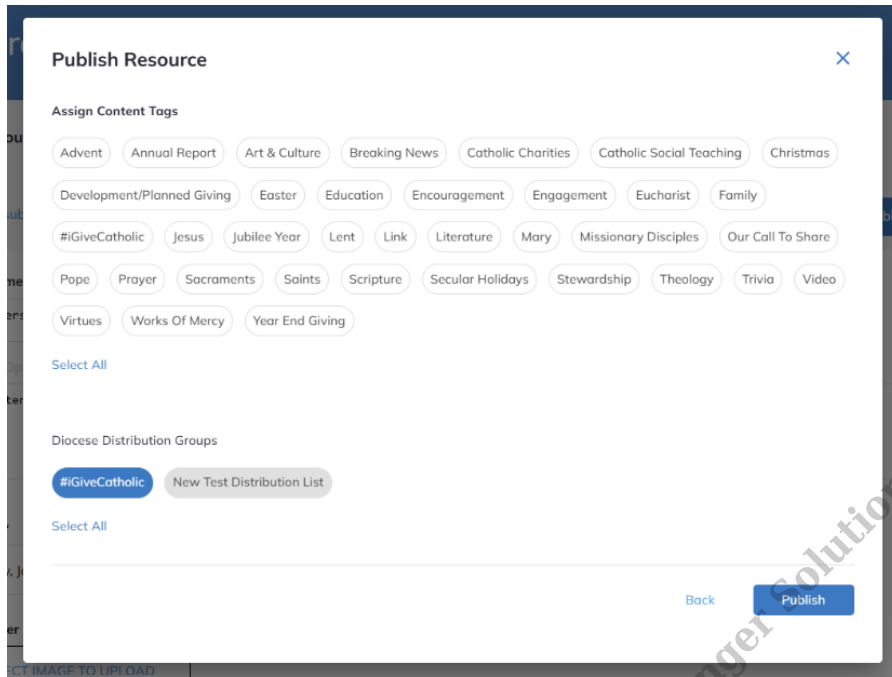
Publish Resource

×

Assign Content Tags

Advent Annual Report Art & Culture Breaking News Catholic Charities Catholic Social Teaching Christmas Development/Planned Giving Easter Education Encouragement Engagement Eucharist Family #iGiveCatholic Jesus Jubilee Year Lent Link Literature Mary Missionary Disciples Our Call To Share Pope Prayer Sacraments Saints Scripture Secular Holidays Stewardship Theology Trivia Video Virtues Works Of Mercy Year End Giving

Select All

Diocese Distribution Groups

#iGiveCatholic New Test Distribution List

Select All

Back Publish

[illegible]ger Solutio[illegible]

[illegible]CT IMAGE TO UPLOAD